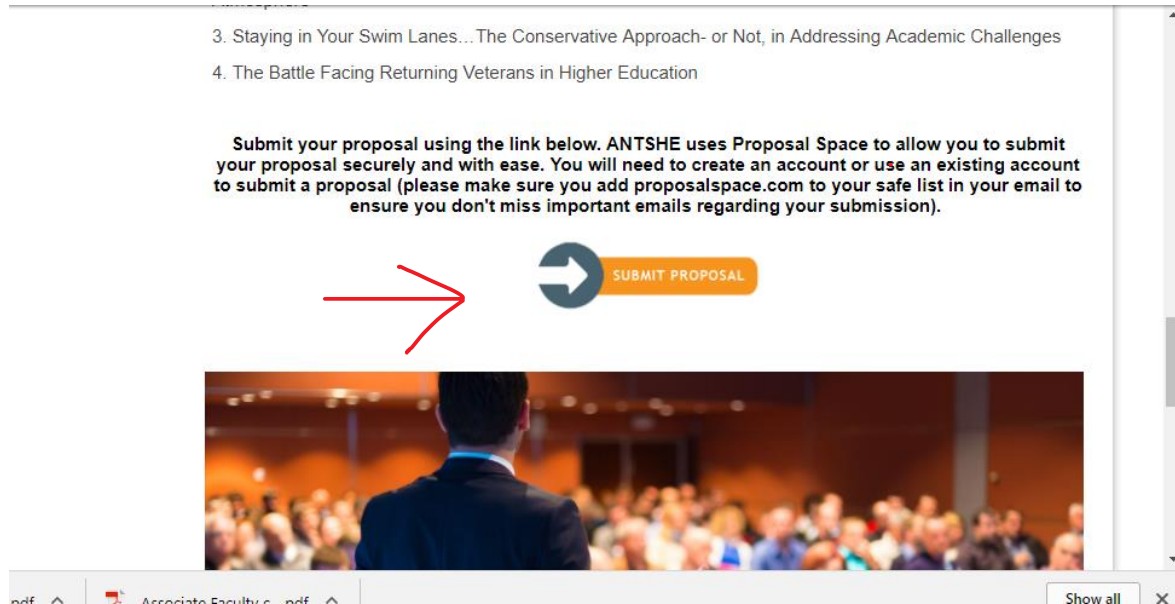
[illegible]

3. Staying in Your Swim Lanes…The Conservative Approach- or Not, in Addressing Academic Challenges

4. The Battle Facing Returning Veterans in Higher Education

Submit your proposal using the link below. ANTSHE uses Proposal Space to allow you to submit your proposal securely and with ease. You will need to create an account or use an existing account to submit a proposal (please make sure you add proposalspace.com to your safe list in your email to ensure you don't miss important emails regarding your submission).

SUBMIT PROPOSAL

pdf

Associate Faculty c....pdf

Show all